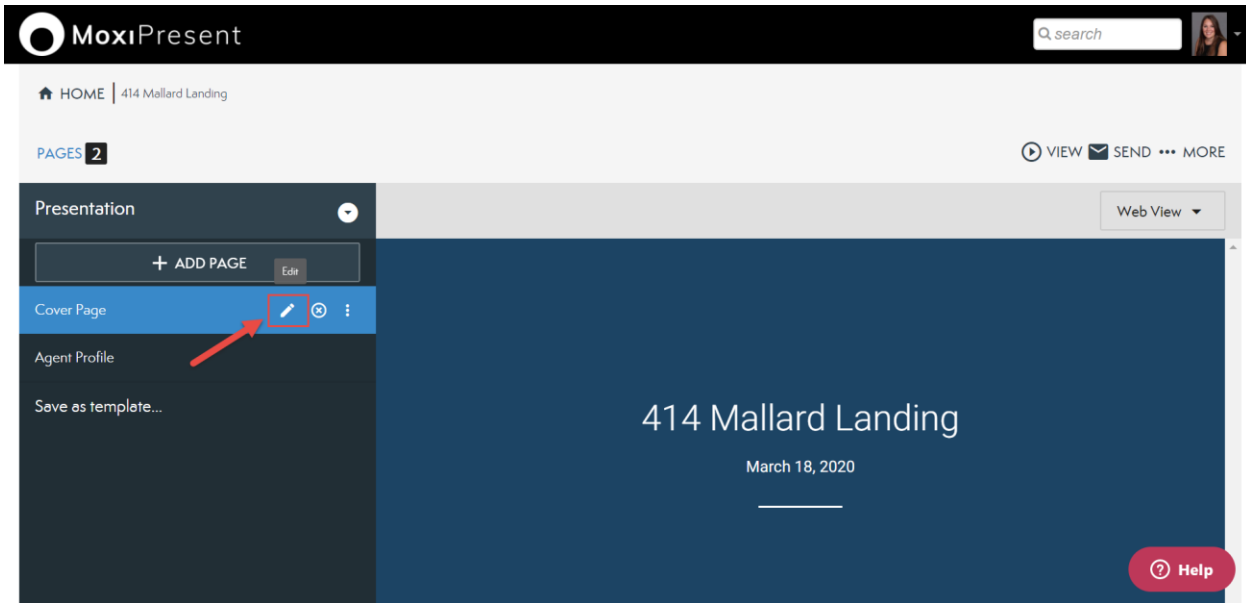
MoxiPresent

search

HOME | 414 Mallard Landing

PAGES 2

VIEW SEND ••• MORE

Presentation

Web View

+ ADD PAGE

Edit

Cover Page

Agent Profile

Save as template...

414 Mallard Landing

March 18, 2020

Help